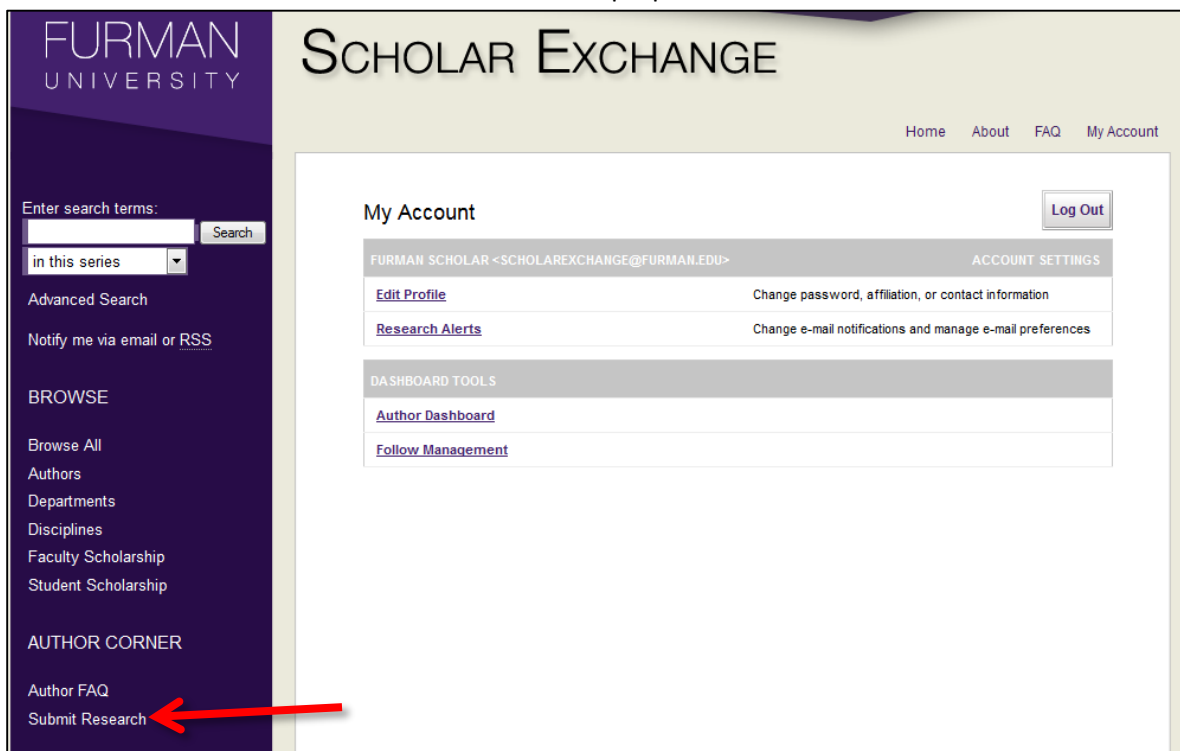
FURMAN
UNIVERSITY

SCHOLAR EXCHANGE

Home About FAQ My Account

Enter search terms:
Search
in this series

Advanced Search

Notify me via email or RSS

BROWSE

Browse All
Authors
Departments
Disciplines
Faculty Scholarship
Student Scholarship

AUTHOR CORNER

Author FAQ
Submit Research

My Account

Log Out

| FURMAN SCHOLAR <SCHOLAREXCHANGE@FURMAN.EDU> | ACCOUNT SETTINGS |
|---|---|
| Edit Profile | Change password, affiliation, or contact information |
| Research Alerts | Change e-mail notifications and manage e-mail preferences |

| DASHBOARD TOOLS |
|---|
| Author Dashboard |
| Follow Management |